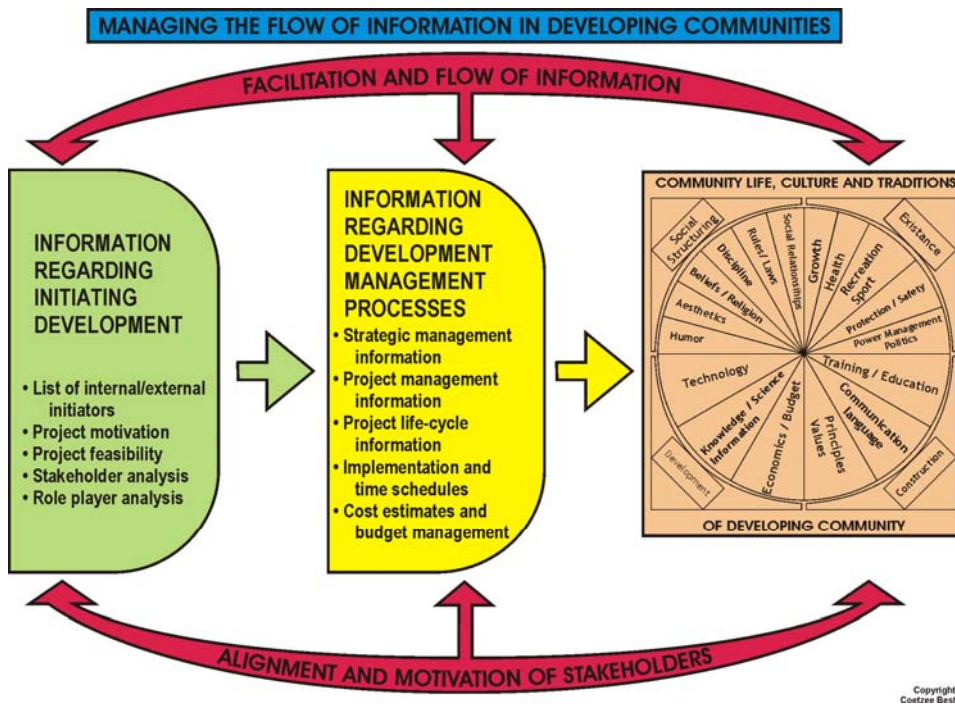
MANAGING THE FLOW OF INFORMATION IN DEVELOPING COMMUNITIES

FACILITATION AND FLOW OF INFORMATION

INFORMATION REGARDING INITIATING DEVELOPMENT

• List of internal/external initiators
• Project motivation
• Project feasibility
• Stakeholder analysis
• Role player analysis

INFORMATION REGARDING DEVELOPMENT MANAGEMENT PROCESSES

• Strategic management information
• Project management information
• Project life-cycle information
• Implementation and time schedules
• Cost estimates and budget management

COMMUNITY LIFE, CULTURE AND TRADITIONS

Social Structuring
Existance
Social Relationships
Rules / Laws
Discipline
Beliefs / Religion
Aesthetics
Humor
Growth
Health
Recreation Sport
Protection / Safety
Power Management Politics
Technology
Training / Education
Knowledge / Science Information
Economics / Budget
Principles Values
Communication language
Development
Construction

OF DEVELOPING COMMUNITY

ALIGNMENT AND MOTIVATION OF STAKEHOLDERS

Copyright
Coetzee Best